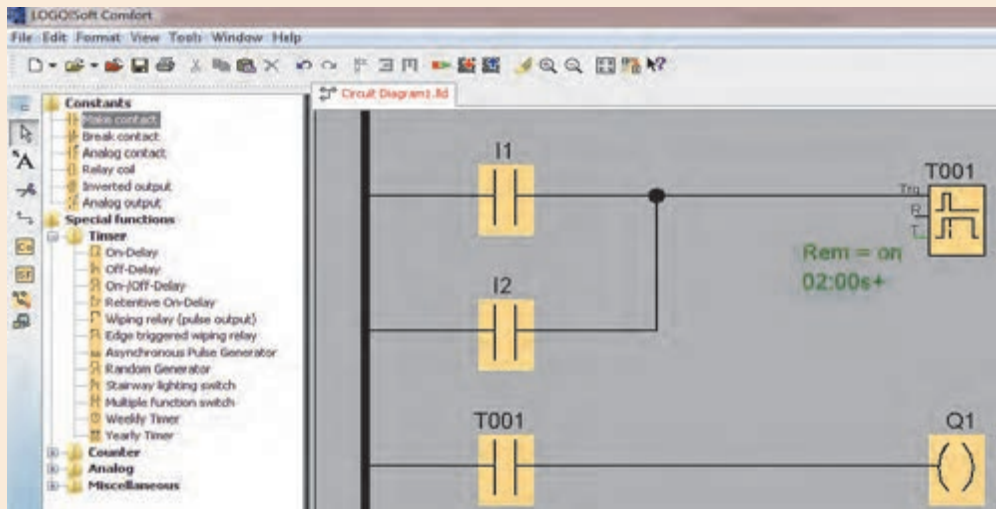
LOGO!Soft Comfort

File Edit Format View Tools Window Help

Constants
Make contact
Break contact
Analog contact
Relay coil
Inverted output
Analog output
Special functions
Timer
On-Delay
Off-Delay
On-/Off-Delay
Retentive On-Delay
Wiping relay (pulse output)
Edge triggered wiping relay
Asynchronous Pulse Generator
Random Generator
Stairway lighting switch
Multiple function switch
Weekly Timer
Yearly Timer
Counter
Analog
Miscellaneous

Circuit Diagram1.lld

I1

I2

T001

T001
Trg
R
T

Rem = on
02:00s+

Q1